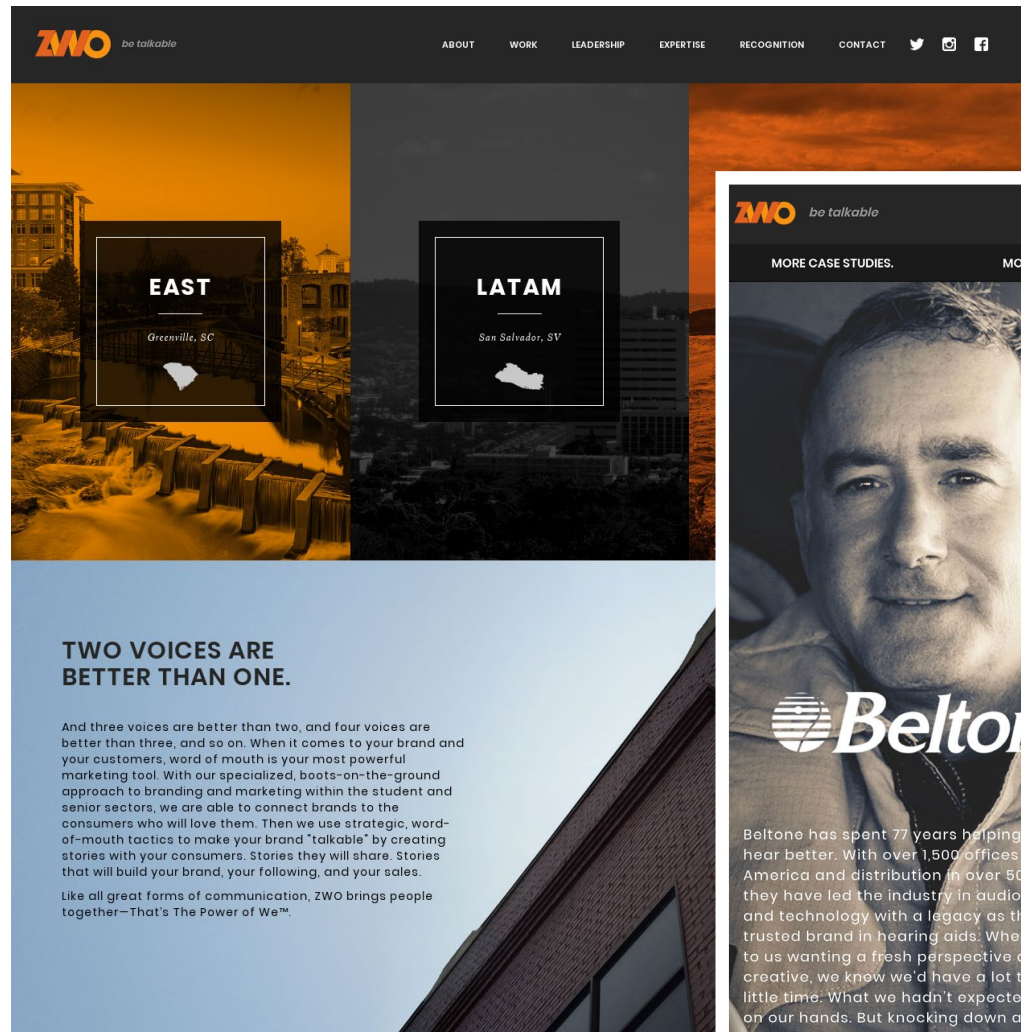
ZWO be talkable

ABOUT WORK LEADERSHIP EXPERTISE RECOGNITION CONTACT

EAST

Greenville, SC

LATAM

San Salvador, SV

ZWO be talkable

MORE CASE STUDIES. MO

Belto

TWO VOICES ARE BETTER THAN ONE.

And three voices are better than two, and four voices are better than three, and so on. When it comes to your brand and your customers, word of mouth is your most powerful marketing tool. With our specialized, boots-on-the-ground approach to branding and marketing within the student and senior sectors, we are able to connect brands to the consumers who will love them. Then we use strategic, word-of-mouth tactics to make your brand "talkable" by creating stories with your consumers. Stories they will share. Stories that will build your brand, your following, and your sales.

Like all great forms of communication, ZWO brings people together—That's The Power of We™.

Beltone has spent 77 years helping hear better. With over 1,500 offices America and distribution in over 50 they have led the industry in audio and technology with a legacy as th trusted brand in hearing aids. Whe to us wanting a fresh perspective creative, we know we'd have a lot t little time. What we hadn't expecte on our hands. But knocking down a